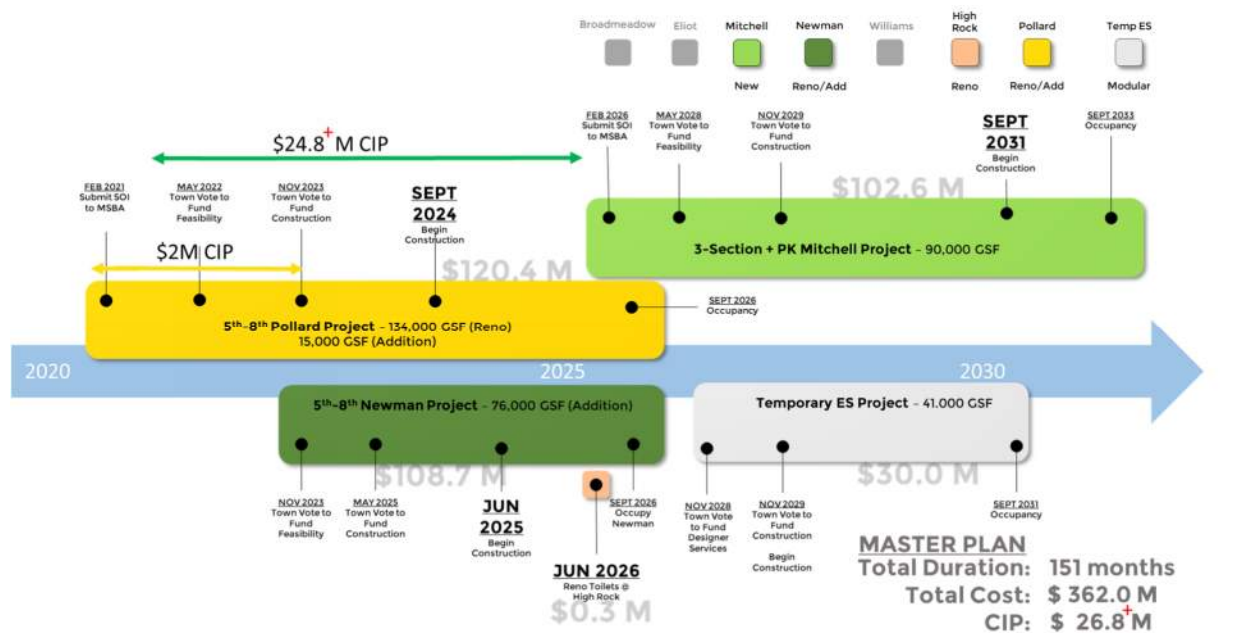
Broadmeadow Eliot Mitchell Newman Williams High Rock Pollard Temp ES

New Reno/Add Reno Reno/Add Modular

FEB 2026 Submit SOI to MSBA

MAY 2028 Town Vote to Fund Feasibility

NOV 2029 Town Vote to Fund Construction

SEPT 2031 Begin Construction

SEPT 2033 Occupancy

$24.8^{+}$ M CIP

$102.6 M

FEB 2021 Submit SOI to MSBA

MAY 2022 Town Vote to Fund Feasibility

NOV 2023 Town Vote to Fund Construction

SEPT 2024 Begin Construction

3-Section + PK Mitchell Project – 90,000 GSF

$2M CIP

$120.4 M

SEPT 2026 Occupancy

5th-8th Pollard Project – 134,000 GSF (Reno) 15,000 GSF (Addition)

2020

2025

2030

5th-8th Newman Project – 76,000 GSF (Addition)

Temporary ES Project – 41,000 GSF

$108.7 M

$30.0 M

NOV 2023 Town Vote to Fund Feasibility

MAY 2025 Town Vote to Fund Construction

JUN 2025 Begin Construction

SEPT 2026 Occupy Newman

NOV 2028 Town Vote to Fund Designer Services

NOV 2029 Town Vote to Fund Construction

Begin Construction

SEPT 2031 Occupancy

JUN 2026 Reno Toilets @ High Rock

$0.3 M

MASTER PLAN
Total Duration: 151 months
Total Cost: $ 362.0 M
CIP: $ 26.8^{+}M